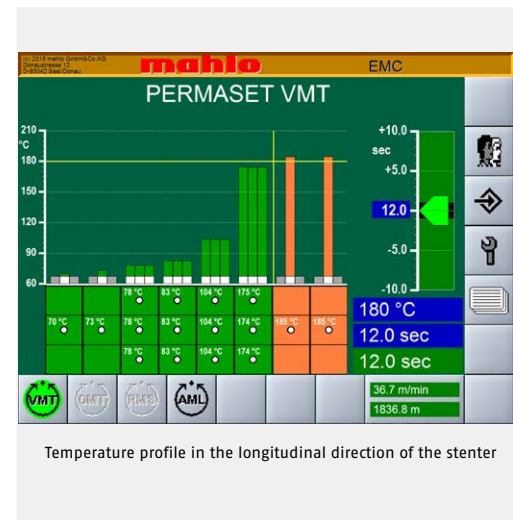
(c) 2015 mahlo GmbH+Co.KG Donaustrasse 12 D-93342 Saal/Donau

mahlo

EMC

PERMASET VMT

210
°C
180
150
120
90
60

78 °C
83 °C
104 °C
175 °C

70 °C
73 °C
78 °C
83 °C
104 °C
174 °C
185 °C
185 °C

78 °C
83 °C
104 °C
174 °C

+10.0
sec
+5.0
12.0
-5.0
-10.0

180 °C
12.0 sec
12.0 sec

VMT
OMT
RMS
AML

36.7 m/min
1836.8 m

Temperature profile in the longitudinal direction of the stenter